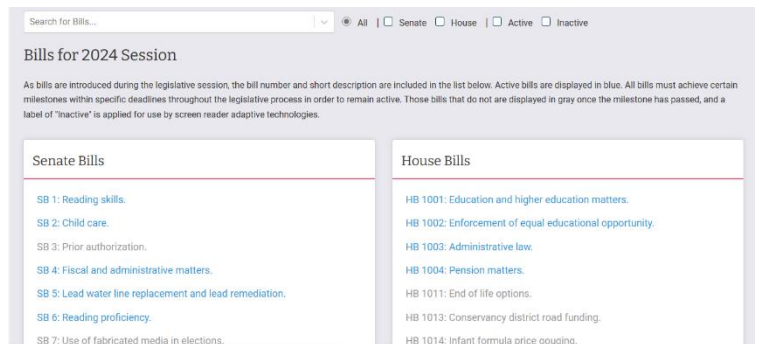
Search for Bills... All | Senate House | Active Inactive

Bills for 2024 Session

As bills are introduced during the legislative session, the bill number and short description are included in the list below. Active bills are displayed in blue. All bills must achieve certain milestones within specific deadlines throughout the legislative process in order to remain active. Those bills that do not are displayed in gray once the milestone has passed, and a label of "Inactive" is applied for use by screen reader adaptive technologies.

Senate Bills

SB 1: Reading skills.

SB 2: Child care.

SB 3: Prior authorization.

SB 4: Fiscal and administrative matters.

SB 5: Lead water line replacement and lead remediation.

SB 6: Reading proficiency.

SB 7: Use of fabricated media in elections.

House Bills

HB 1001: Education and higher education matters.

HB 1002: Enforcement of equal educational opportunity.

HB 1003: Administrative law.

HB 1004: Pension matters.

HB 1011: End of life options.

HB 1013: Conservancy district road funding.

HB 1014: Infant formula price gouging.